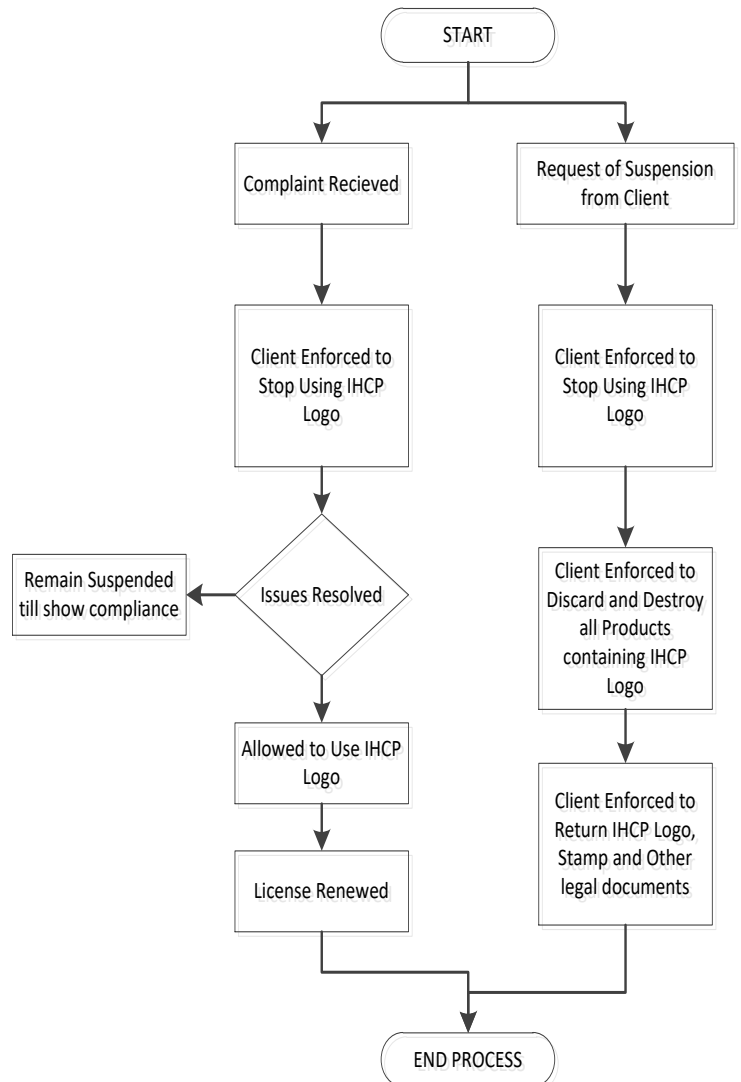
START

Complaint Recieved

Client Enforced to Stop Using IHCP Logo

Issues Resolved

Remain Suspended till show compliance

Allowed to Use IHCP Logo

License Renewed

Request of Suspension from Client

Client Enforced to Stop Using IHCP Logo

Client Enforced to Discard and Destroy all Products containing IHCP Logo

Client Enforced to Return IHCP Logo, Stamp and Other legal documents

END PROCESS